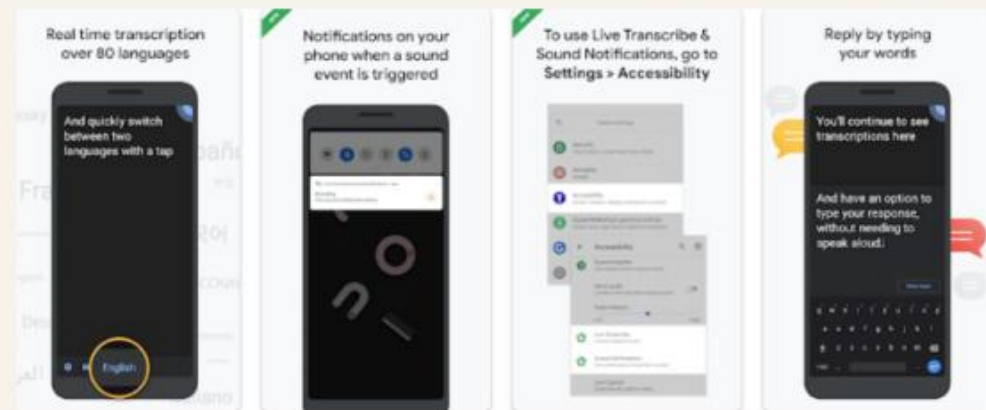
Real time transcription over 80 languages

And quickly switch between two languages with a tap

English

Notifications on your phone when a sound event is triggered

To use Live Transcribe & Sound Notifications, go to Settings > Accessibility

Accessibility

Live Transcribe

Sound Notifications

Reply by typing your words

You'll continue to see transcriptions here

And have an option to type your response, without needing to speak aloud.